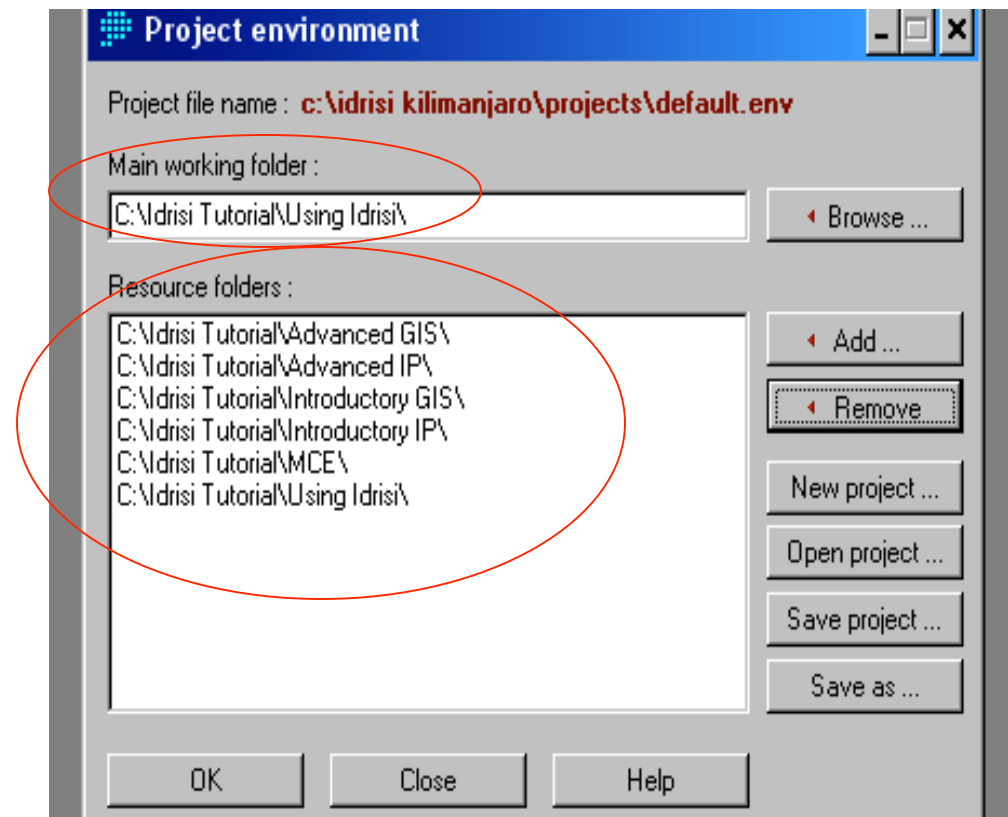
Project environment

Project file name : c:\idrisi kilimanjaro\projects\default.env

Main working folder :

C:\Idrisi Tutorial\Using Idrisi\

Browse ...

Resource folders :

C:\Idrisi Tutorial\Advanced GIS\
C:\Idrisi Tutorial\Advanced IP\
C:\Idrisi Tutorial\Introductory GIS\
C:\Idrisi Tutorial\Introductory IP\
C:\Idrisi Tutorial\MCE\
C:\Idrisi Tutorial\Using Idrisi\

Add ...

Remove

New project ...

Open project ...

Save project ...

Save as ...

OK

Close

Help